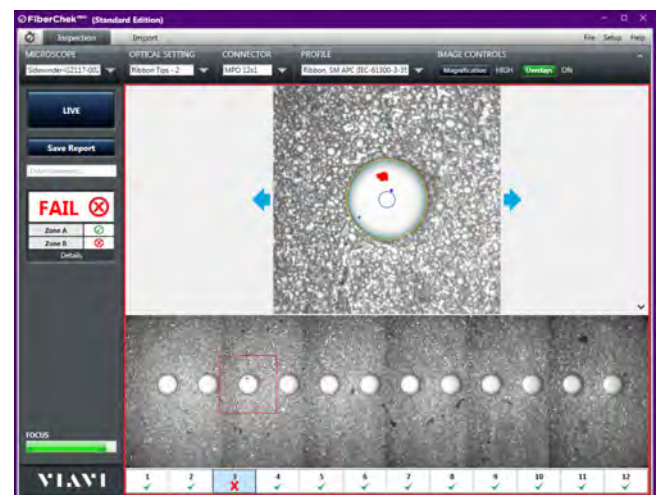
FiberChek (Standard Edition)

Inspection
Import
File Setup Help

MICROSCOPE
Sidewinder-02117-002
OPTICAL SETTING
Ribbon Tips - 2
CONNECTOR
MPO 12x1
PROFILE
Ribbon, SM APC (IEC-61300-3-35
IMAGE CONTROLS
Magnification HIGH
Overlays ON

LIVE

Save Report

Enter comments...

FAIL

Zone A
Zone B
Details

FOCUS

VIAVI

| 1 | 2 | 3 | 4 | 5 | 6 | 7 | 8 | 9 | 10 | 11 | 12 |
|---|---|---|---|---|---|---|---|---|---|---|---|
| ✓ | ✓ | X | ✓ | ✓ | ✓ | ✓ | ✓ | ✓ | ✓ | ✓ | ✓ |